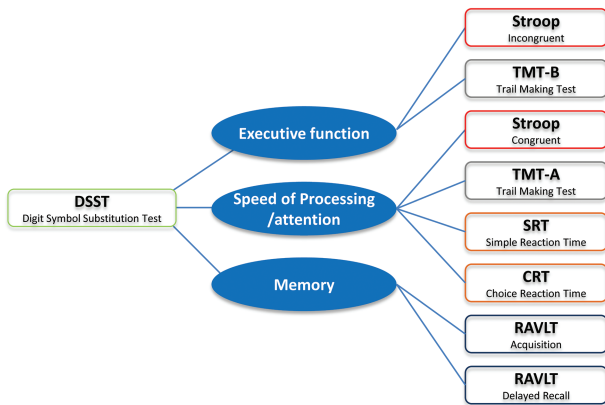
DSST
Digit Symbol Substitution Test

Executive function

Speed of Processing /attention

Memory

Stroop
Incongruent

TMT-B
Trail Making Test

Stroop
Congruent

TMT-A
Trail Making Test

SRT
Simple Reaction Time

CRT
Choice Reaction Time

RAVLT
Acquisition

RAVLT
Delayed Recall